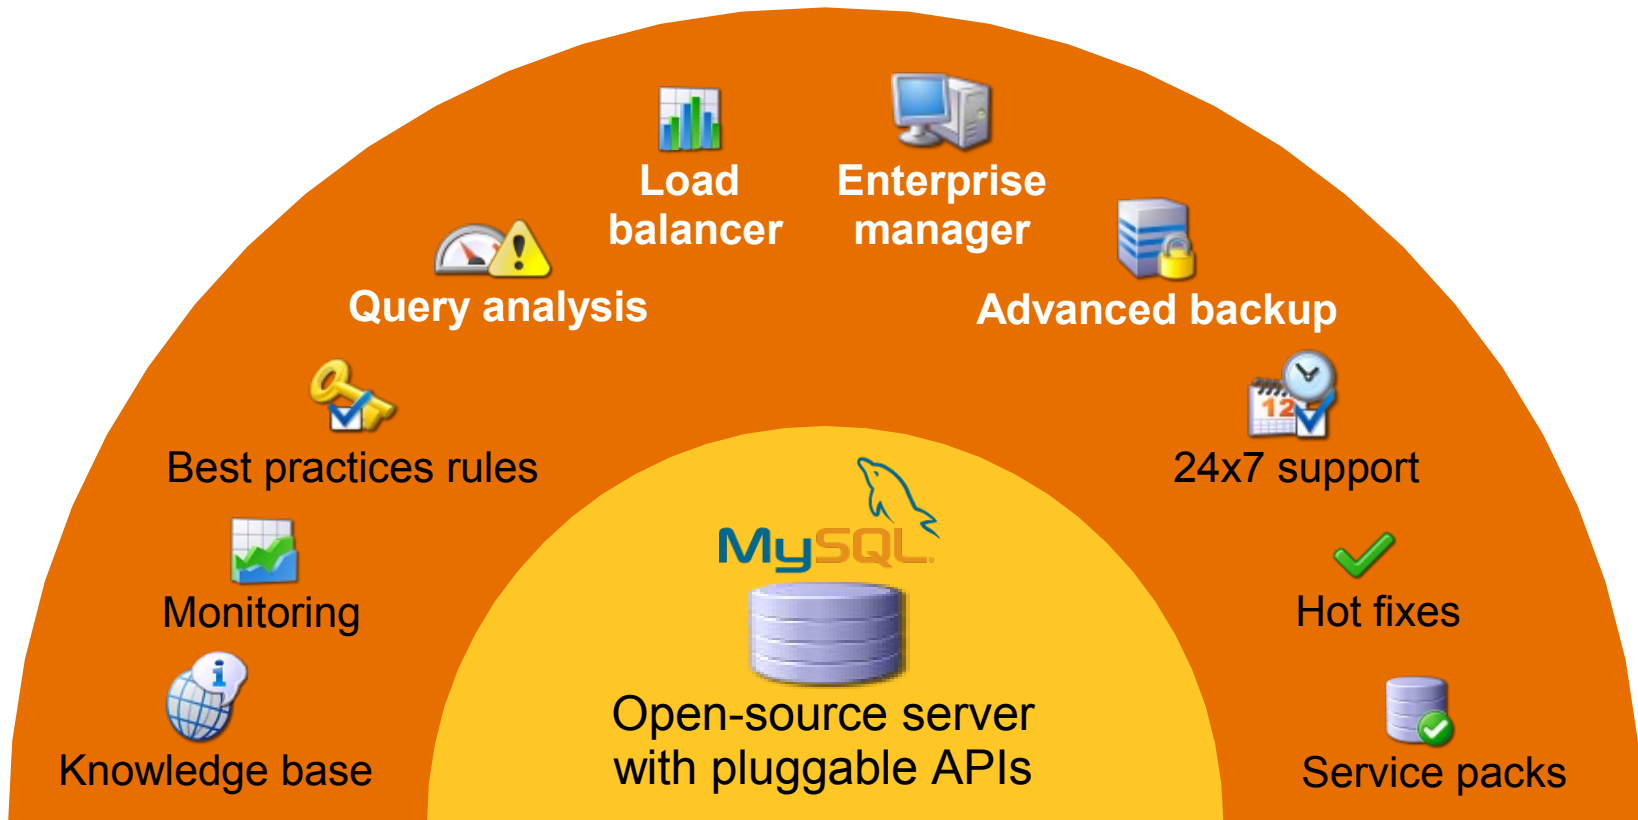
Load balancer

Enterprise manager

Query analysis

Advanced backup

Best practices rules

24x7 support

Monitoring

Hot fixes

Knowledge base

Service packs

MySQL

Open-source server with pluggable APIs